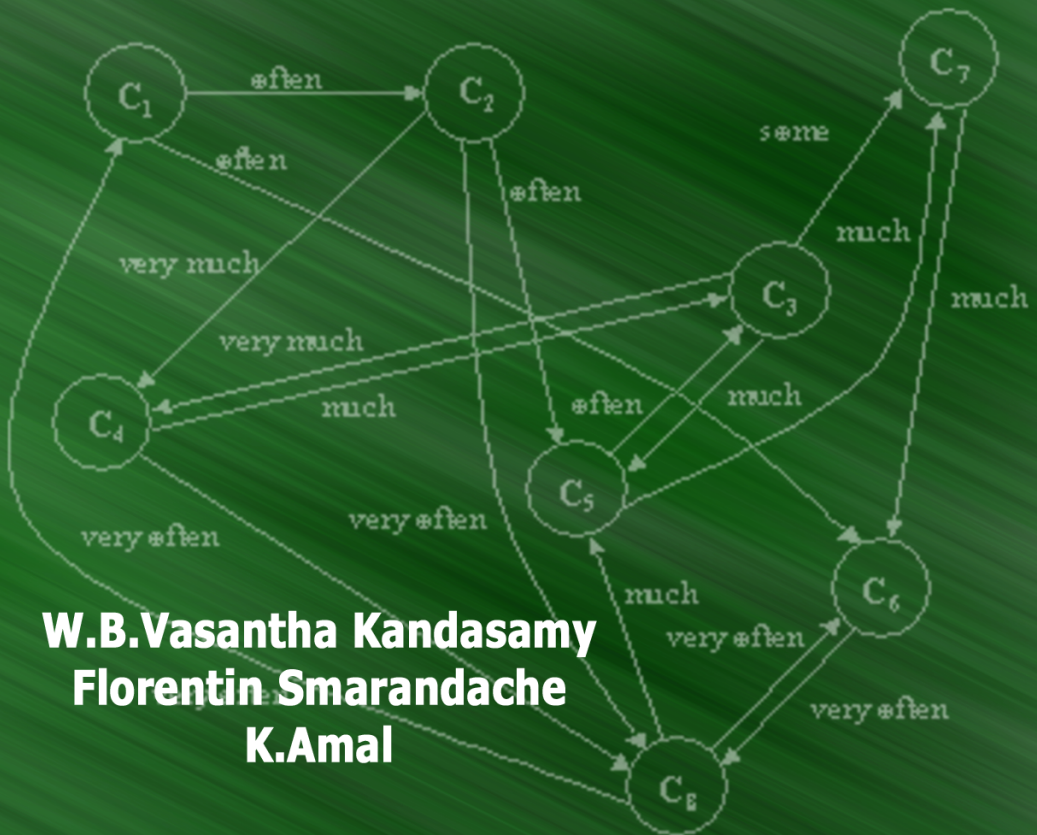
$C_1$ often $C_2$ $C_7$

often some

often

much

very much much

$C_3$

very much

$C_4$ much often much

$C_5$

very often very often

$C_6$

much

very often

very often

W.B.Vasantha Kandasamy
Florentin Smarandache
K.Amal

$C_8$